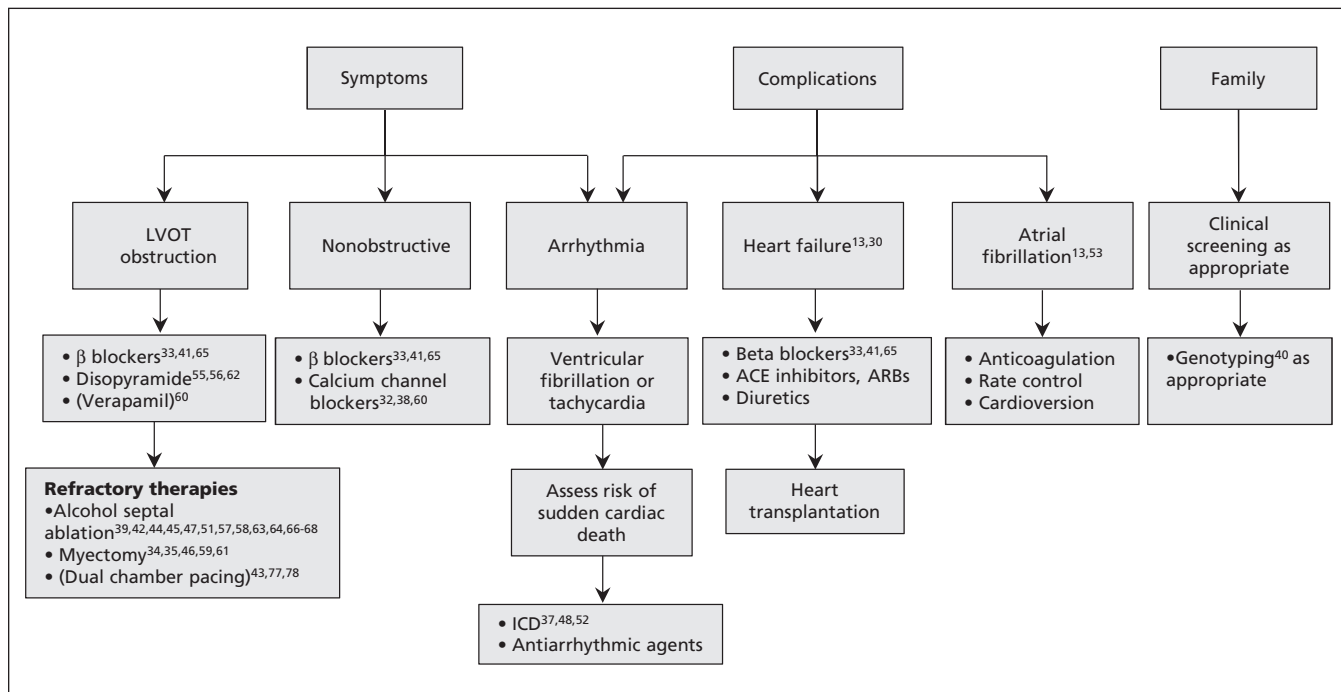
Symptoms

Complications

Family

LVOT obstruction

Nonobstructive

Arrhythmia

Heart failure$^{13,30}$

Atrial fibrillation$^{13,53}$

Clinical screening as appropriate

• β blockers$^{33,41,65}$
• Disopyramide$^{55,56,62}$
• (Verapamil)$^{60}$

• β blockers$^{33,41,65}$
• Calcium channel blockers$^{32,38,60}$

Ventricular fibrillation or tachycardia

• Beta blockers$^{33,41,65}$
• ACE inhibitors, ARBs
• Diuretics

• Anticoagulation
• Rate control
• Cardioversion

•Genotyping$^{40}$ as appropriate

**Refractory therapies**
•Alcohol septal ablation$^{39,42,44,45,47,51,57,58,63,64,66-68}$
• Myectomy$^{34,35,46,59,61}$
• (Dual chamber pacing)$^{43,77,78}$

Assess risk of sudden cardiac death

Heart transplantation

• ICD$^{37,48,52}$
• Antiarrhythmic agents